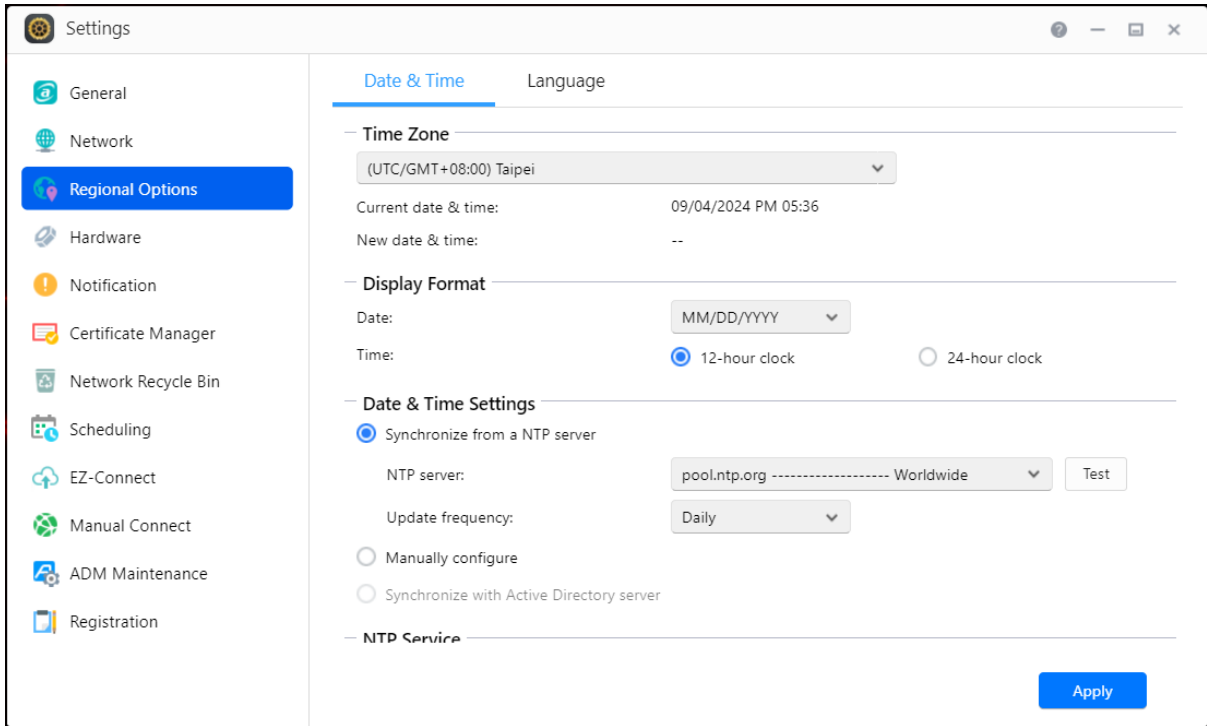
Settings

General
Network
Regional Options
Hardware
Notification
Certificate Manager
Network Recycle Bin
Scheduling
EZ-Connect
Manual Connect
ADM Maintenance
Registration

Date & Time
Language

Time Zone
(UTC/GMT+08:00) Taipei
Current date & time: 09/04/2024 PM 05:36
New date & time: --

Display Format
Date: MM/DD/YYYY
Time: 12-hour clock 24-hour clock

Date & Time Settings
Synchronize from a NTP server
NTP server: pool.ntp.org ------------------- Worldwide Test
Update frequency: Daily
Manually configure
Synchronize with Active Directory server

NTP Service

Apply